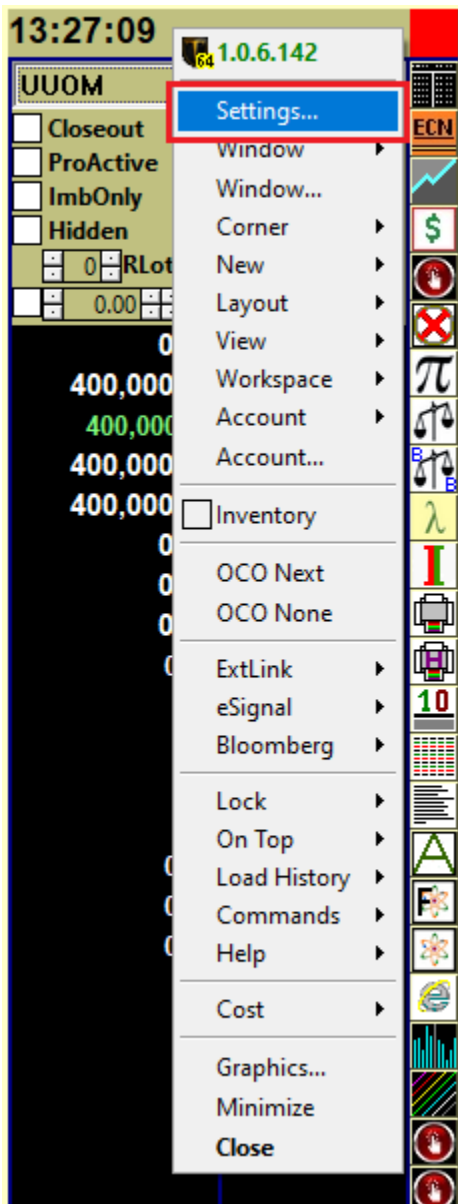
13:27:09
UUOM
Closeout
ProActive
ImbOnly
Hidden
0 RLot
0.00
0
400,000
400,000
400,000
400,000
0
0
0
0
0
0
0

64 1.0.6.142
Settings...
Window
Window...
Corner
New
Layout
View
Workspace
Account
Account...
Inventory
OCO Next
OCO None
ExtLink
eSignal
Bloomberg
Lock
On Top
Load History
Commands
Help
Cost
Graphics...
Minimize
Close

ECN
$
π
B
B
λ
I
10
A
F